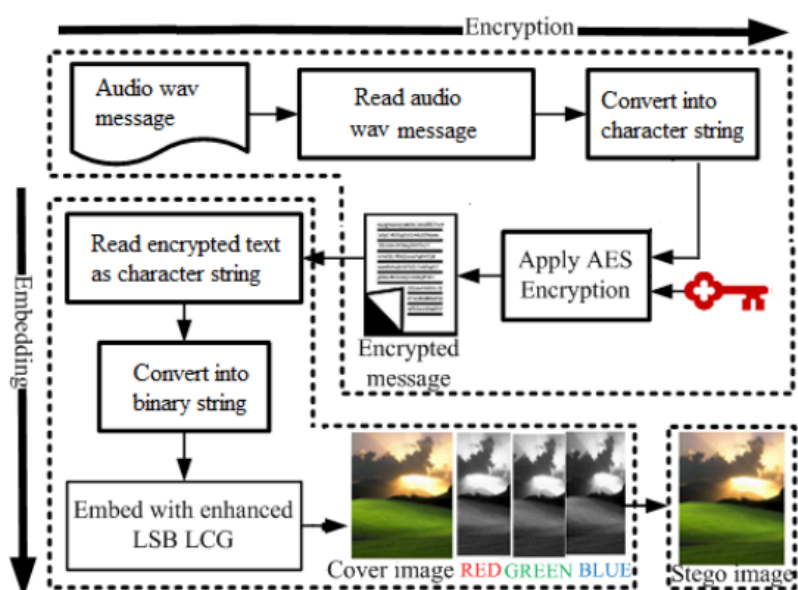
Encryption

Audio wav message

Read audio wav message

Convert into character string

Embedding

Read encrypted text as character string

Apply AES Encryption

Encrypted message

Convert into binary string

Embed with enhanced LSB LCG

Cover image RED GREEN BLUE

Stego image